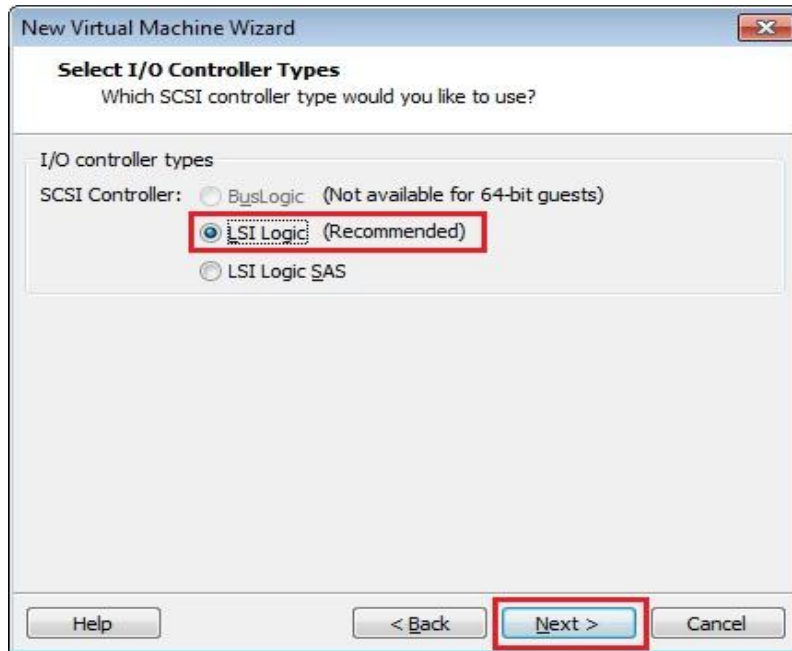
New Virtual Machine Wizard

Select I/O Controller Types
Which SCSI controller type would you like to use?

I/O controller types
SCSI Controller: BusLogic (Not available for 64-bit guests)
LSI Logic (Recommended)
LSI Logic SAS

Help
< Back
Next >
Cancel